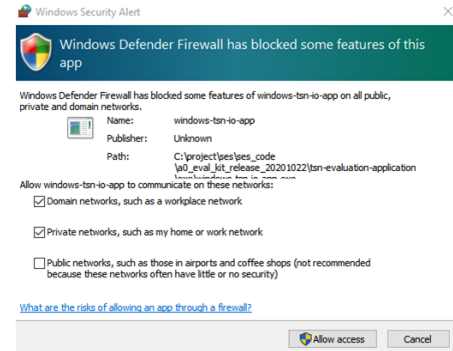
Windows Security Alert

Windows Defender Firewall has blocked some features of this app

Windows Defender Firewall has blocked some features of windows-tsn-io-app on all public, private and domain networks.

Name: windows-tsn-io-app

Publisher: Unknown

Path: C:\project\ses\ses_code\a0_eval_kit_release_20201022\tsn-evaluation-application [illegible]

Allow windows-tsn-io-app to communicate on these networks:

Domain networks, such as a workplace network

Private networks, such as my home or work network

Public networks, such as those in airports and coffee shops (not recommended because these networks often have little or no security)

What are the risks of allowing an app through a firewall?

Allow access

Cancel